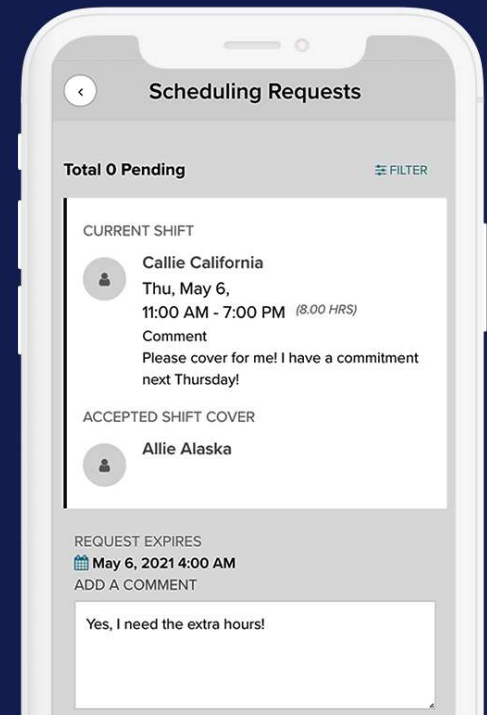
Scheduling Requests

Total 0 Pending

FILTER

CURRENT SHIFT

Callie California

Thu, May 6,

11:00 AM - 7:00 PM (8.00 HRS)

Comment

Please cover for me! I have a commitment next Thursday!

ACCEPTED SHIFT COVER

Allie Alaska

REQUEST EXPIRES

May 6, 2021 4:00 AM

ADD A COMMENT

Yes, I need the extra hours!